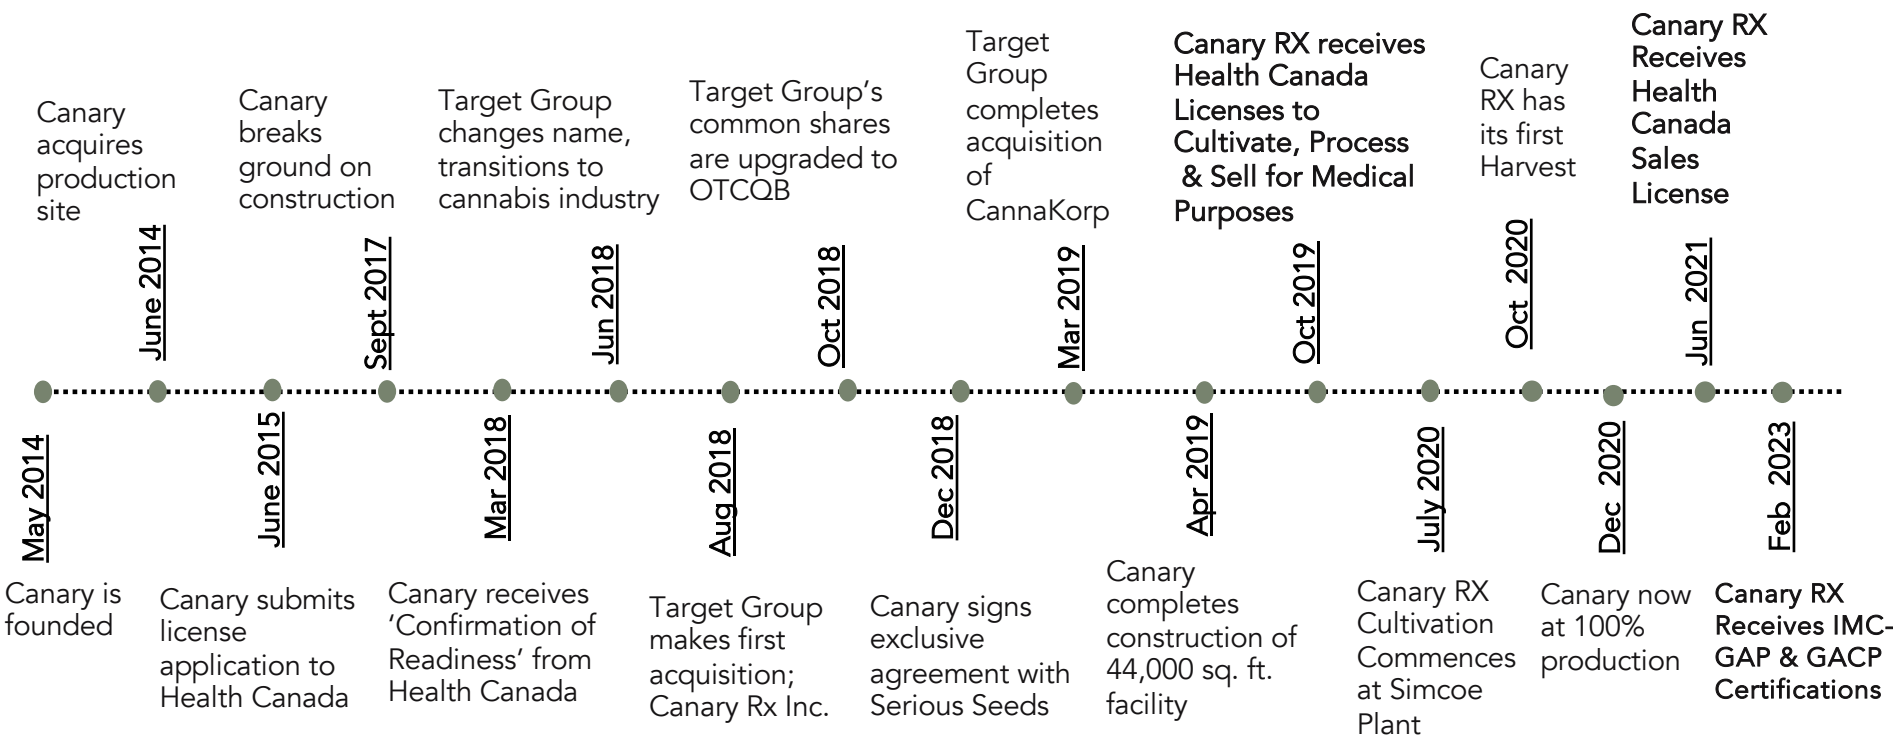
May 2014
Canary is founded

June 2014
Canary acquires production site

June 2015
Canary submits license application to Health Canada

Sept 2017
Canary breaks ground on construction

Mar 2018
Canary receives 'Confirmation of Readiness' from Health Canada

Jun 2018
Target Group changes name, transitions to cannabis industry

Aug 2018
Target Group makes first acquisition; Canary Rx Inc.

Oct 2018
Target Group's common shares are upgraded to OTCQB

Dec 2018
Canary signs exclusive agreement with Serious Seeds

Mar 2019
Target Group completes acquisition of CannaKorp

Apr 2019
Canary completes construction of 44,000 sq. ft. facility

Oct 2019
Canary RX receives Health Canada Licenses to Cultivate, Process & Sell for Medical Purposes

July 2020
Canary RX Cultivation Commences at Simcoe Plant

Oct 2020
Canary RX has its first Harvest

Dec 2020
Canary now at 100% production

Jun 2021
Canary RX Receives Health Canada Sales License

Feb 2023
Canary RX Receives IMC-GAP & GACP Certifications